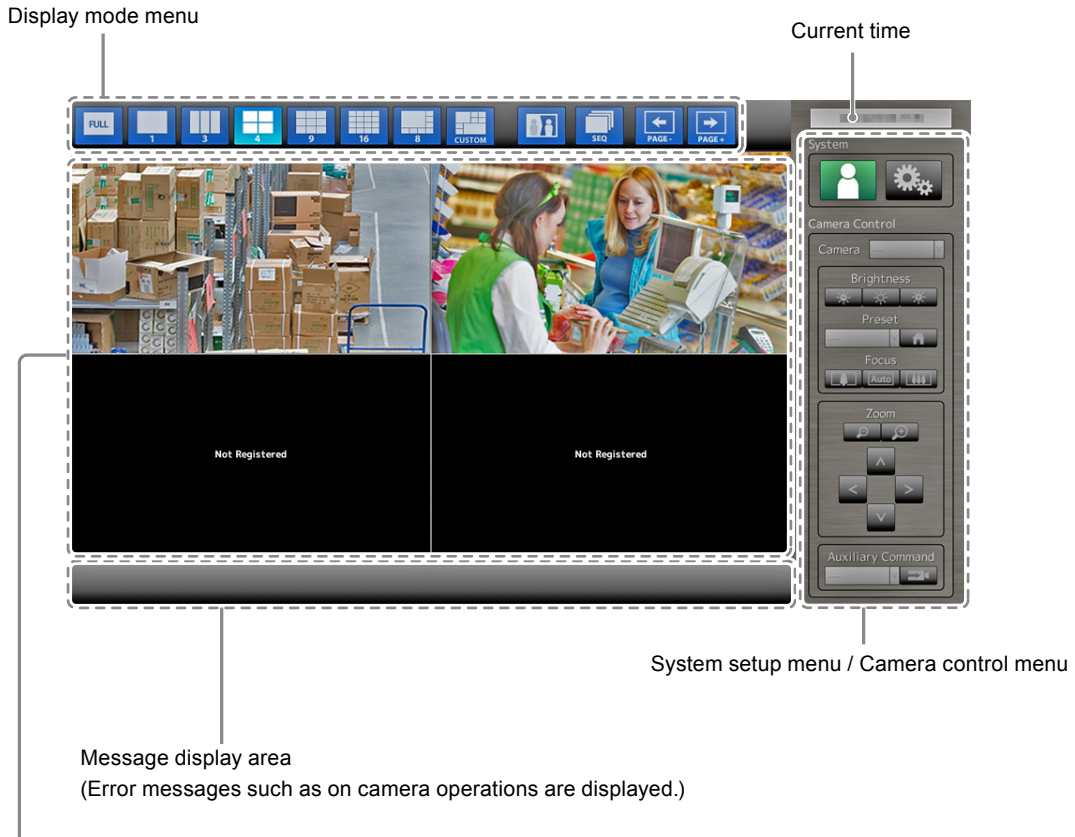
Display mode menu

Current time

FULL 1 3 4 9 16 8 CUSTOM SEQ PAGE- PAGE+

System

Camera Control

Camera

Brightness

Preset

Focus

Auto

Zoom

Auxiliary Command

Not Registered

Not Registered

System setup menu / Camera control menu

Message display area
(Error messages such as on camera operations are displayed.)